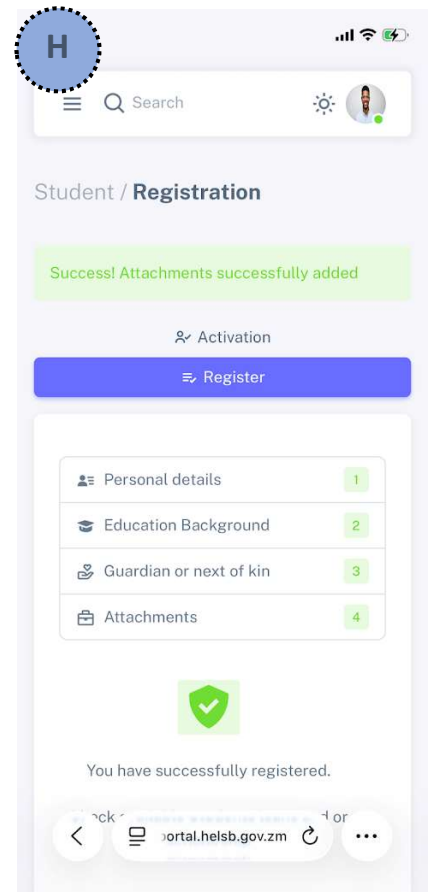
H

Search

Student / Registration

Success! Attachments successfully added

Activation

Register

Personal details 1

Education Background 2

Guardian or next of kin 3

Attachments 4

You have successfully registered.

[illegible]ck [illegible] d or

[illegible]ortal.helsb.gov.zm

...